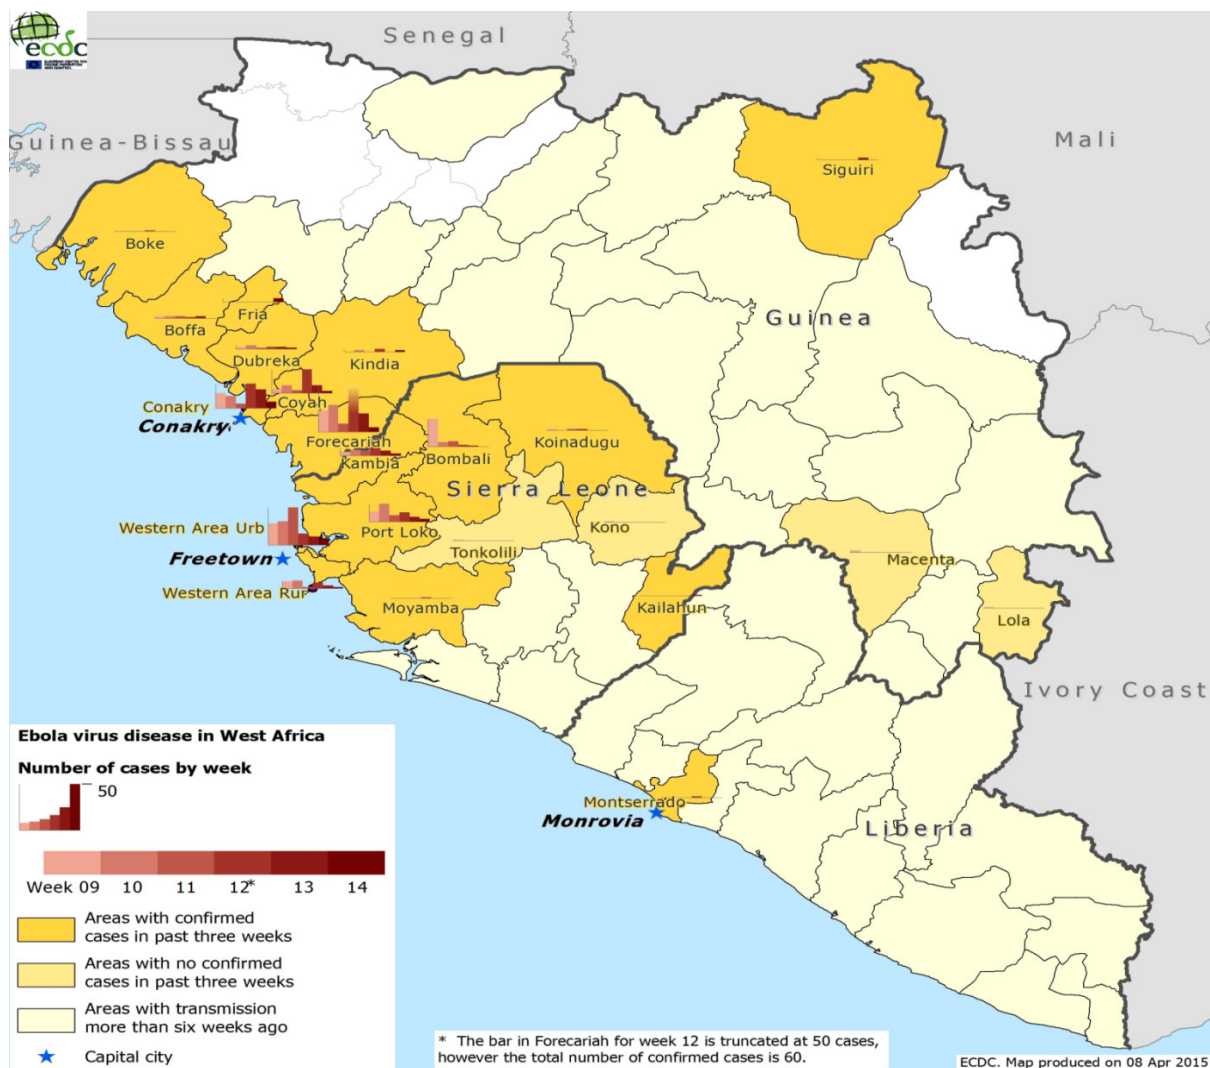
ecdc

Senegal

Guinea-Bissau

Mali

Siguiri

Boke

Boffa

Fria

Dubreka

Kindia

Guinea

Conakry

Conakry

Coyah

Forecariah

Kambia

Bombali

Koinadugu

Sierra Leone

Western Area Urb

Port Loko

Kono

Freetown

Tonkolili

Macenta

Western Area Rur

Moyamba

Kailahun

Lola

Ivory Coast

Ebola virus disease in West Africa

Number of cases by week

50

Week 09 10 11 12* 13 14

Areas with confirmed cases in past three weeks

Areas with no confirmed cases in past three weeks

Areas with transmission more than six weeks ago

Capital city

Montserrado

Monrovia

Liberia

* The bar in Forecariah for week 12 is truncated at 50 cases, however the total number of confirmed cases is 60.

ECDC. Map produced on 08 Apr 2015